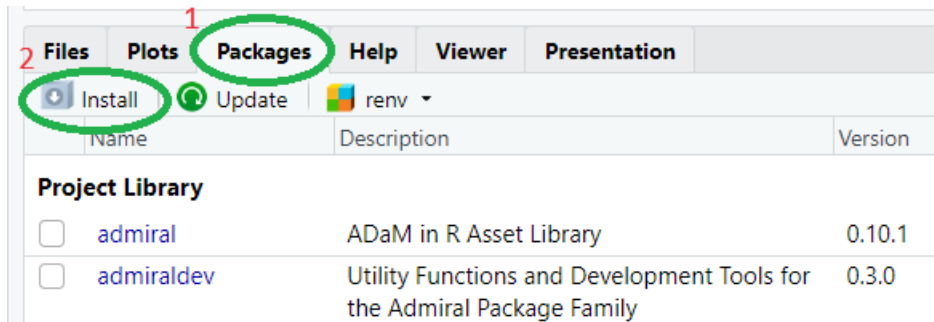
1
2
Files Plots Packages Help Viewer Presentation

Install Update renv

| Name | Description | Version |
|---|---|---|
| **Project Library** | | |
| admiral | ADaM in R Asset Library | 0.10.1 |
| admiraldev | Utility Functions and Development Tools for the Admiral Package Family | 0.3.0 |